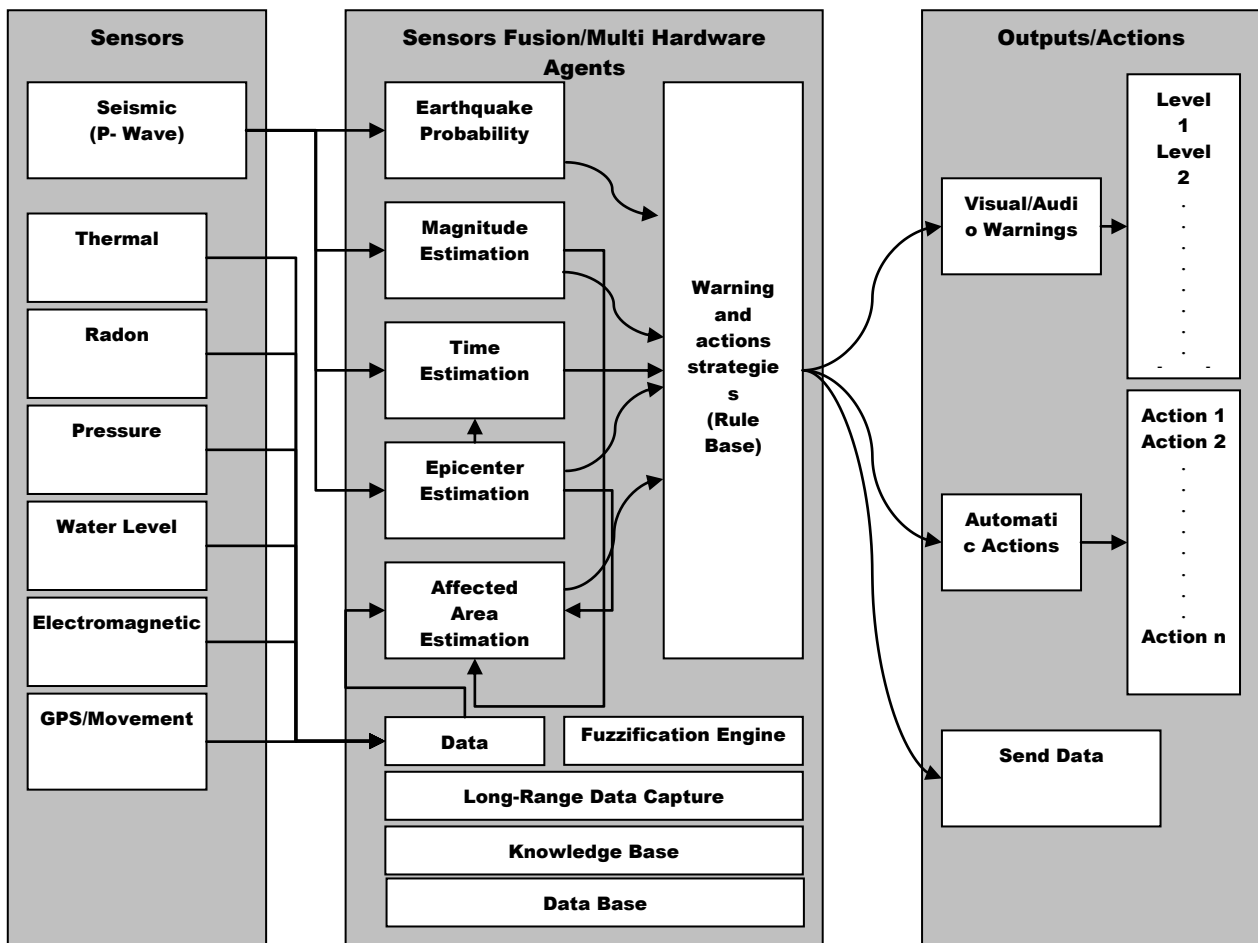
Sensors

Seismic (P- Wave)

Thermal

Radon

Pressure

Water Level

Electromagnetic

GPS/Movement

Sensors Fusion/Multi Hardware Agents

Earthquake Probability

Magnitude Estimation

Time Estimation

Epicenter Estimation

Affected Area Estimation

Warning and actions strategie s (Rule Base)

Data

Fuzzification Engine

Long-Range Data Capture

Knowledge Base

Data Base

Outputs/Actions

Visual/Audi o Warnings

Level 1
Level 2
.
.
.
.
.
.
.
.
.

Automati c Actions

Action 1
Action 2
.
.
.
.
.
.
.
.
Action n

Send Data